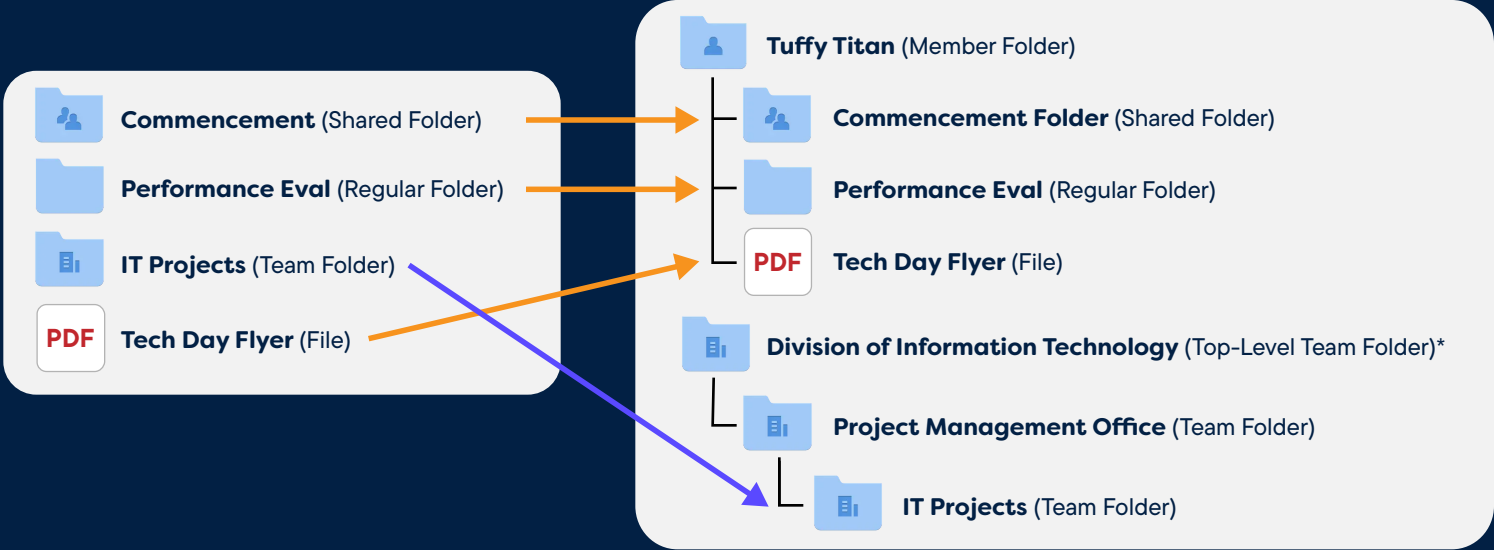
**Commencement** (Shared Folder)

**Performance Eval** (Regular Folder)

**IT Projects** (Team Folder)

PDF **Tech Day Flyer** (File)

**Tuffy Titan** (Member Folder)

**Commencement Folder** (Shared Folder)

**Performance Eval** (Regular Folder)

PDF **Tech Day Flyer** (File)

**Division of Information Technology** (Top-Level Team Folder)*

**Project Management Office** (Team Folder)

**IT Projects** (Team Folder)